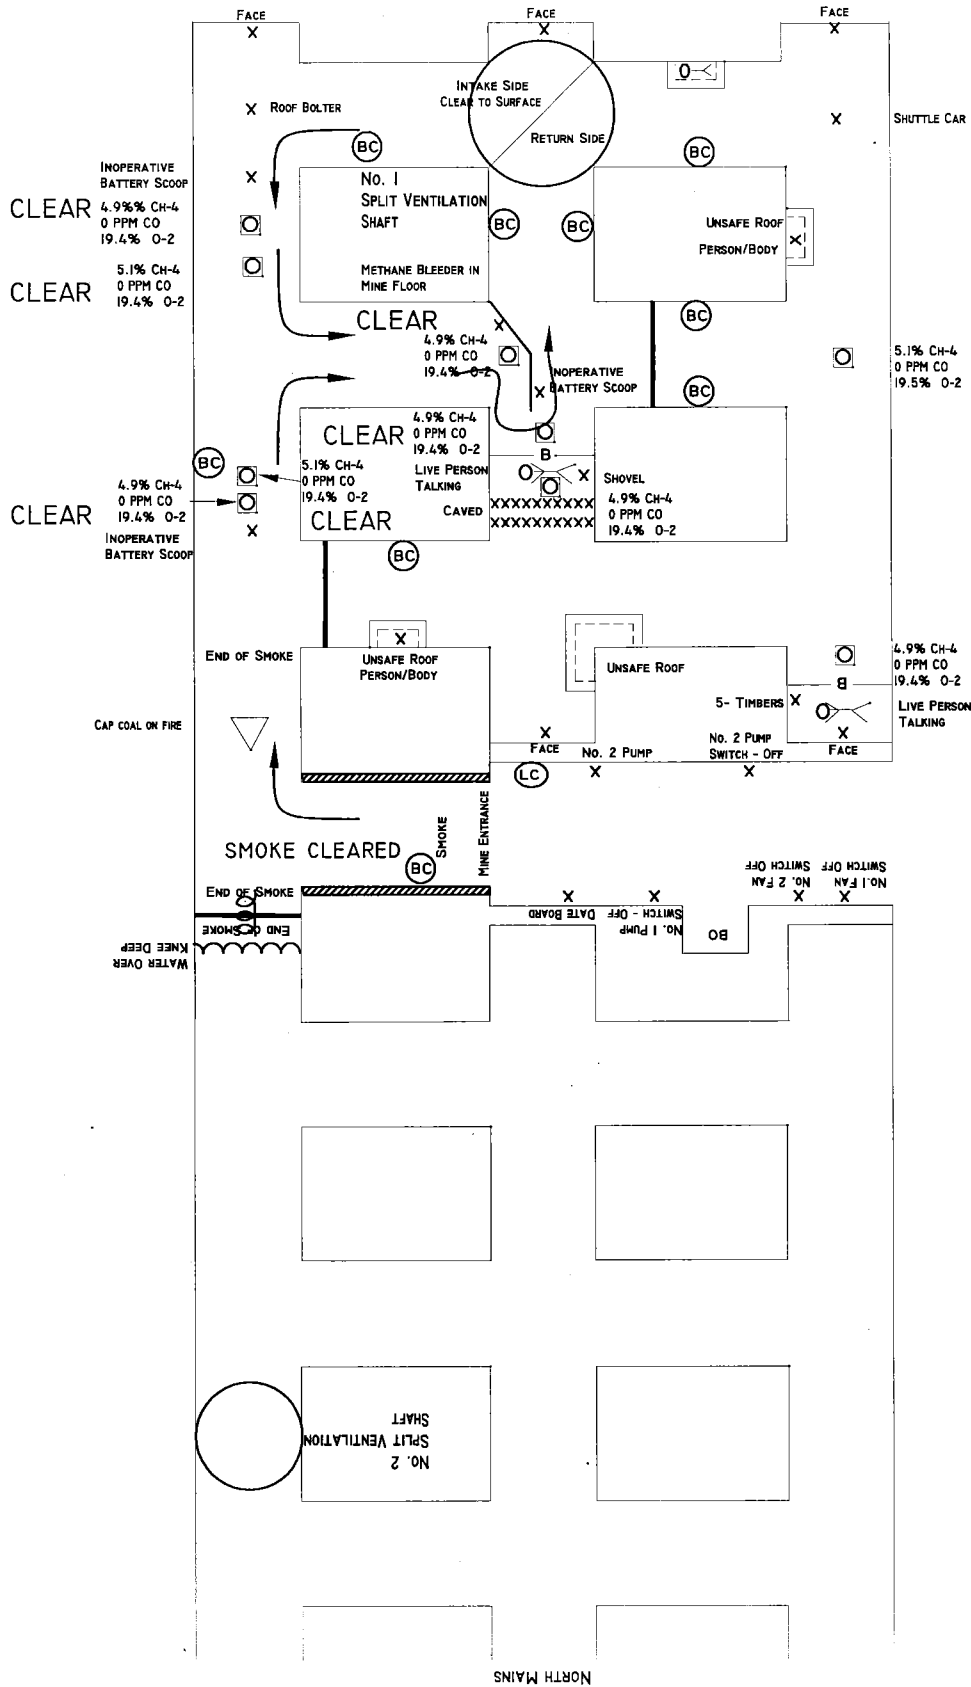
Face
Face
Face

Intake Side
Clear to Surface
Return Side

X Roof Bolter
Shuttle Car

Inoperative
Battery Scoop
CLEAR 4.9%% CH-4
0 PPM CO
19.4% O-2

No. 1
Split Ventilation
Shaft

Methane Bleeder in
Mine Floor

BC
BC
BC
BC

Unsafe Roof
Person/Body

CLEAR 5.1% CH-4
0 PPM CO
19.4% O-2

CLEAR
4.9% CH-4
0 PPM CO
19.4% O-2

Inoperative
Battery Scoop

BC

5.1% CH-4
0 PPM CO
19.5% O-2

BC

CLEAR
4.9% CH-4
0 PPM CO
19.4% O-2
5.1% CH-4
0 PPM CO
19.4% O-2
Live Person
Talking
Caved
CLEAR

B

Shovel
4.9% CH-4
0 PPM CO
19.4% O-2

CLEAR 4.9% CH-4
0 PPM CO
19.4% O-2
Inoperative
Battery Scoop

BC
BC

End of Smoke

Unsafe Roof
Person/Body

Unsafe Roof

4.9% CH-4
0 PPM CO
19.4% O-2

5- Timbers
B
Live Person
Talking

Cap coal on fire

Face
No. 2 Pump
No. 2 Pump
Switch - Off
Face

LC

SMOKE CLEARED
BC
Smoke
Mine Entrance

End of Smoke
End of Smoke
Water Over
Knee Deep

Date Board
No. 1 Pump
Switch - Off
BO
No. 2 Fan
Switch Off
No. 1 Fan
Switch Off

No. 2
Split Ventilation
Shaft

North Mains